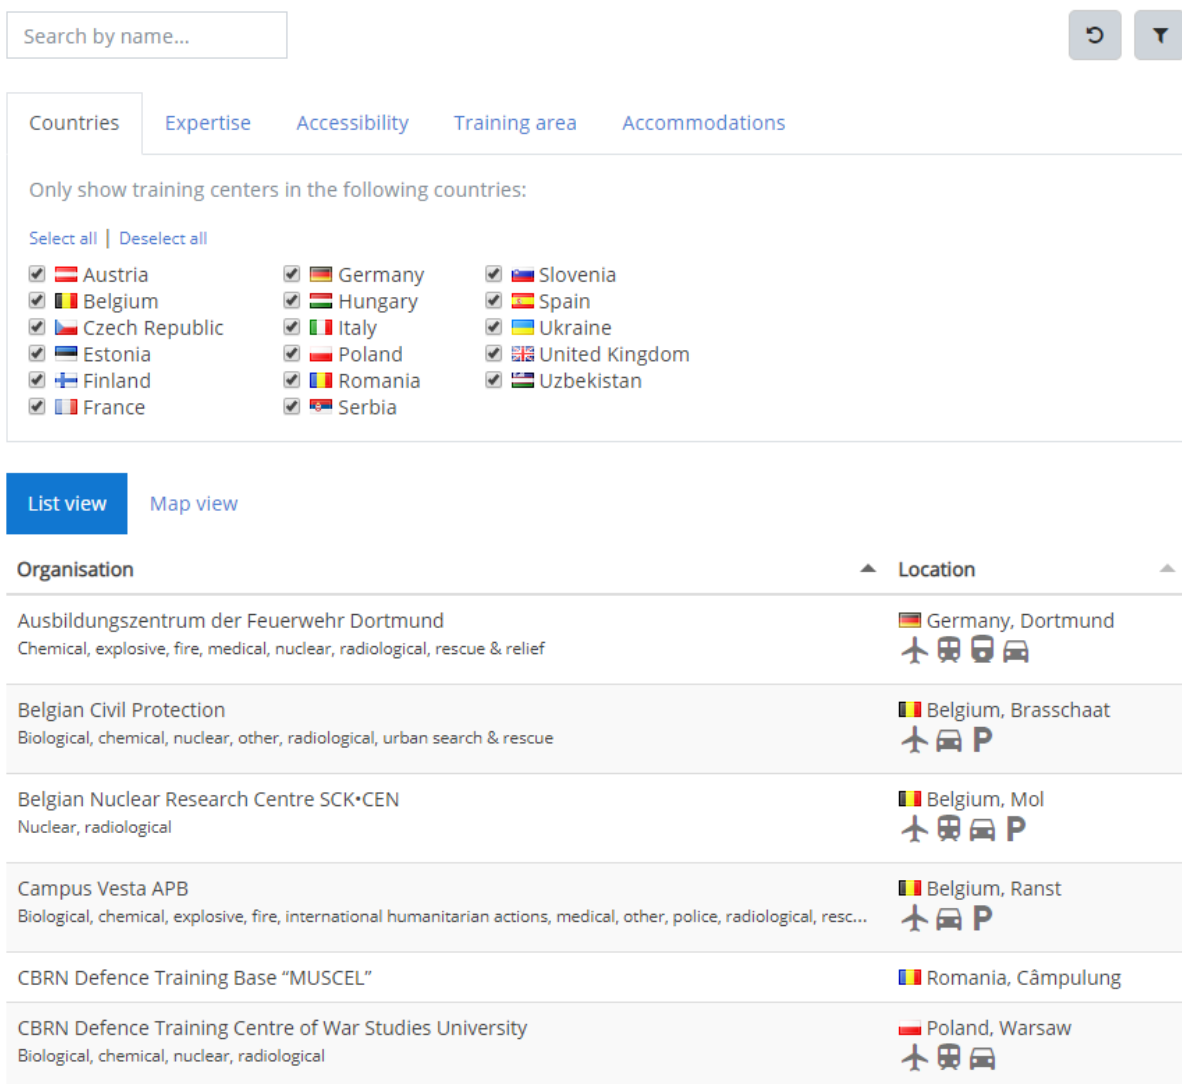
Search by name...

Countries | Expertise | Accessibility | Training area | Accommodations

Only show training centers in the following countries:

Select all | Deselect all

Austria
Belgium
Czech Republic
Estonia
Finland
France

Germany
Hungary
Italy
Poland
Romania
Serbia

Slovenia
Spain
Ukraine
United Kingdom
Uzbekistan

List view | Map view

| Organisation | Location |
|---|---|
| Ausbildungszentrum der Feuerwehr Dortmund<br>Chemical, explosive, fire, medical, nuclear, radiological, rescue & relief | Germany, Dortmund |
| Belgian Civil Protection<br>Biological, chemical, nuclear, other, radiological, urban search & rescue | Belgium, Brasschaat<br>P |
| Belgian Nuclear Research Centre SCK•CEN<br>Nuclear, radiological | Belgium, Mol<br>P |
| Campus Vesta APB<br>Biological, chemical, explosive, fire, international humanitarian actions, medical, other, police, radiological, resc... | Belgium, Ranst<br>P |
| CBRN Defence Training Base “MUSCEL” | Romania, Câmpulung |
| CBRN Defence Training Centre of War Studies University<br>Biological, chemical, nuclear, radiological | Poland, Warsaw |